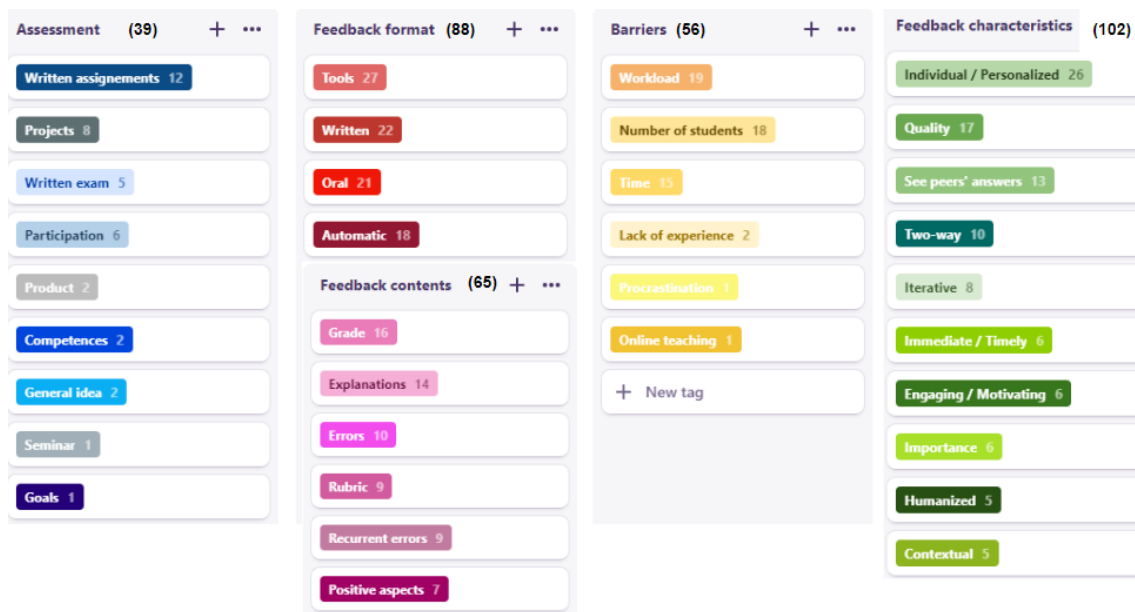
Assessment (39) + •••

Written assignements 12

Projects 8

Written exam 5

Participation 6

Product 2

Competences 2

General idea 2

Seminar 1

Goals 1

Feedback format (88) + •••

Tools 27

Written 22

Oral 21

Automatic 18

Feedback contents (65) + •••

Grade 16

Explanations 14

Errors 10

Rubric 9

Recurrent errors 9

Positive aspects 7

Barriers (56) + •••

Workload 19

Number of students 18

Time 15

Lack of experience 2

Procrastination 1

Online teaching 1

+ New tag

Feedback characteristics (102)

Individual / Personalized 26

Quality 17

See peers' answers 13

Two-way 10

Iterative 8

Immediate / Timely 6

Engaging / Motivating 6

Importance 6

Humanized 5

Contextual 5